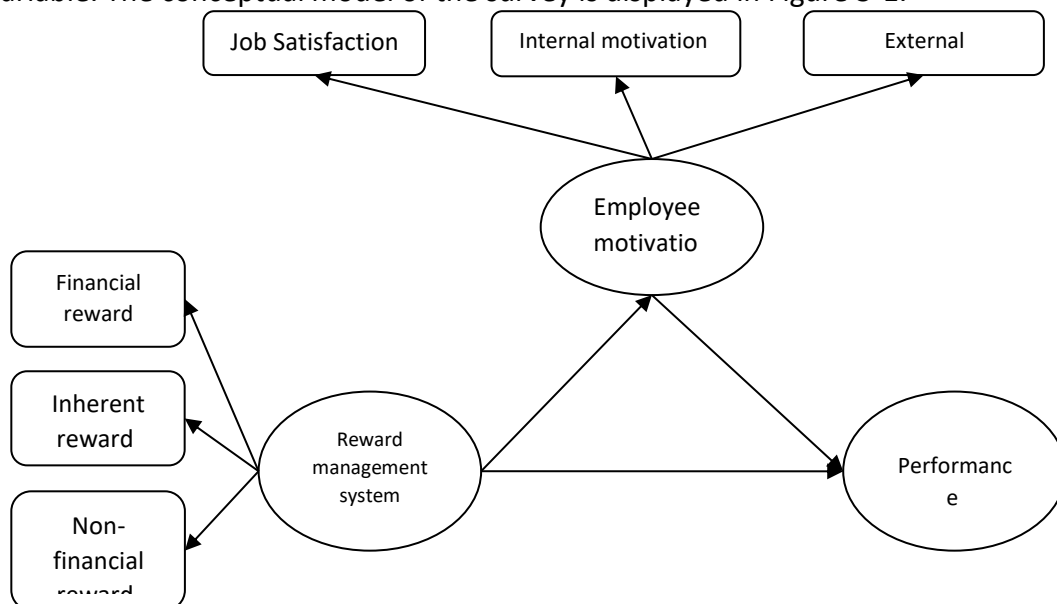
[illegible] The conceptual model of the survey is displayed in Figure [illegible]

Job Satisfaction

Internal motivation

External

Employee motivatio

Financial reward

Inherent reward

Non-financial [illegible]

Reward management system

Performanc e